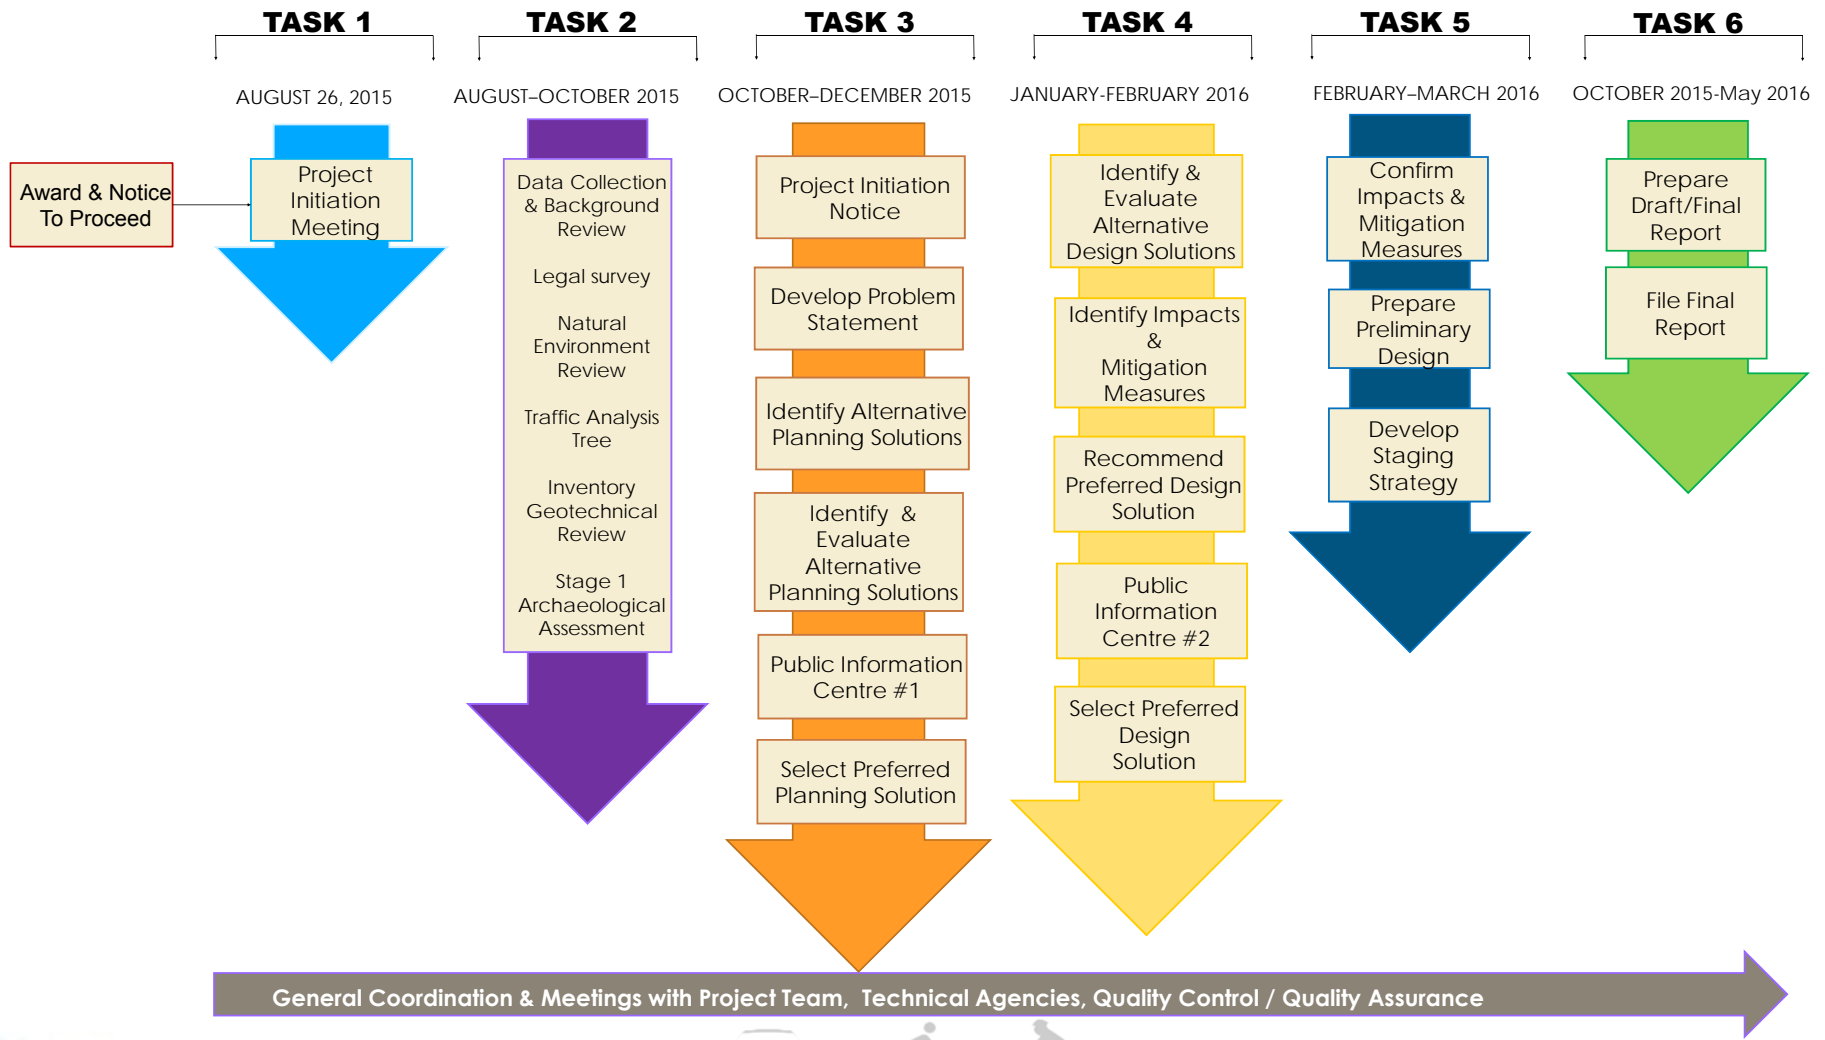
TASK 1

AUGUST 26, 2015

Award & Notice To Proceed

Project Initiation Meeting

TASK 2

AUGUST–OCTOBER 2015

Data Collection & Background Review

Legal survey

Natural Environment Review

Traffic Analysis Tree

Inventory Geotechnical Review

Stage 1 Archaeological Assessment

TASK 3

OCTOBER–DECEMBER 2015

Project Initiation Notice

Develop Problem Statement

Identify Alternative Planning Solutions

Identify & Evaluate Alternative Planning Solutions

Public Information Centre #1

Select Preferred Planning Solution

TASK 4

JANUARY-FEBRUARY 2016

Identify & Evaluate Alternative Design Solutions

Identify Impacts & Mitigation Measures

Recommend Preferred Design Solution

Public Information Centre #2

Select Preferred Design Solution

TASK 5

FEBRUARY–MARCH 2016

Confirm Impacts & Mitigation Measures

Prepare Preliminary Design

Develop Staging Strategy

TASK 6

OCTOBER 2015-May 2016

Prepare Draft/Final Report

File Final Report

General Coordination & Meetings with Project Team, Technical Agencies, Quality Control / Quality Assurance